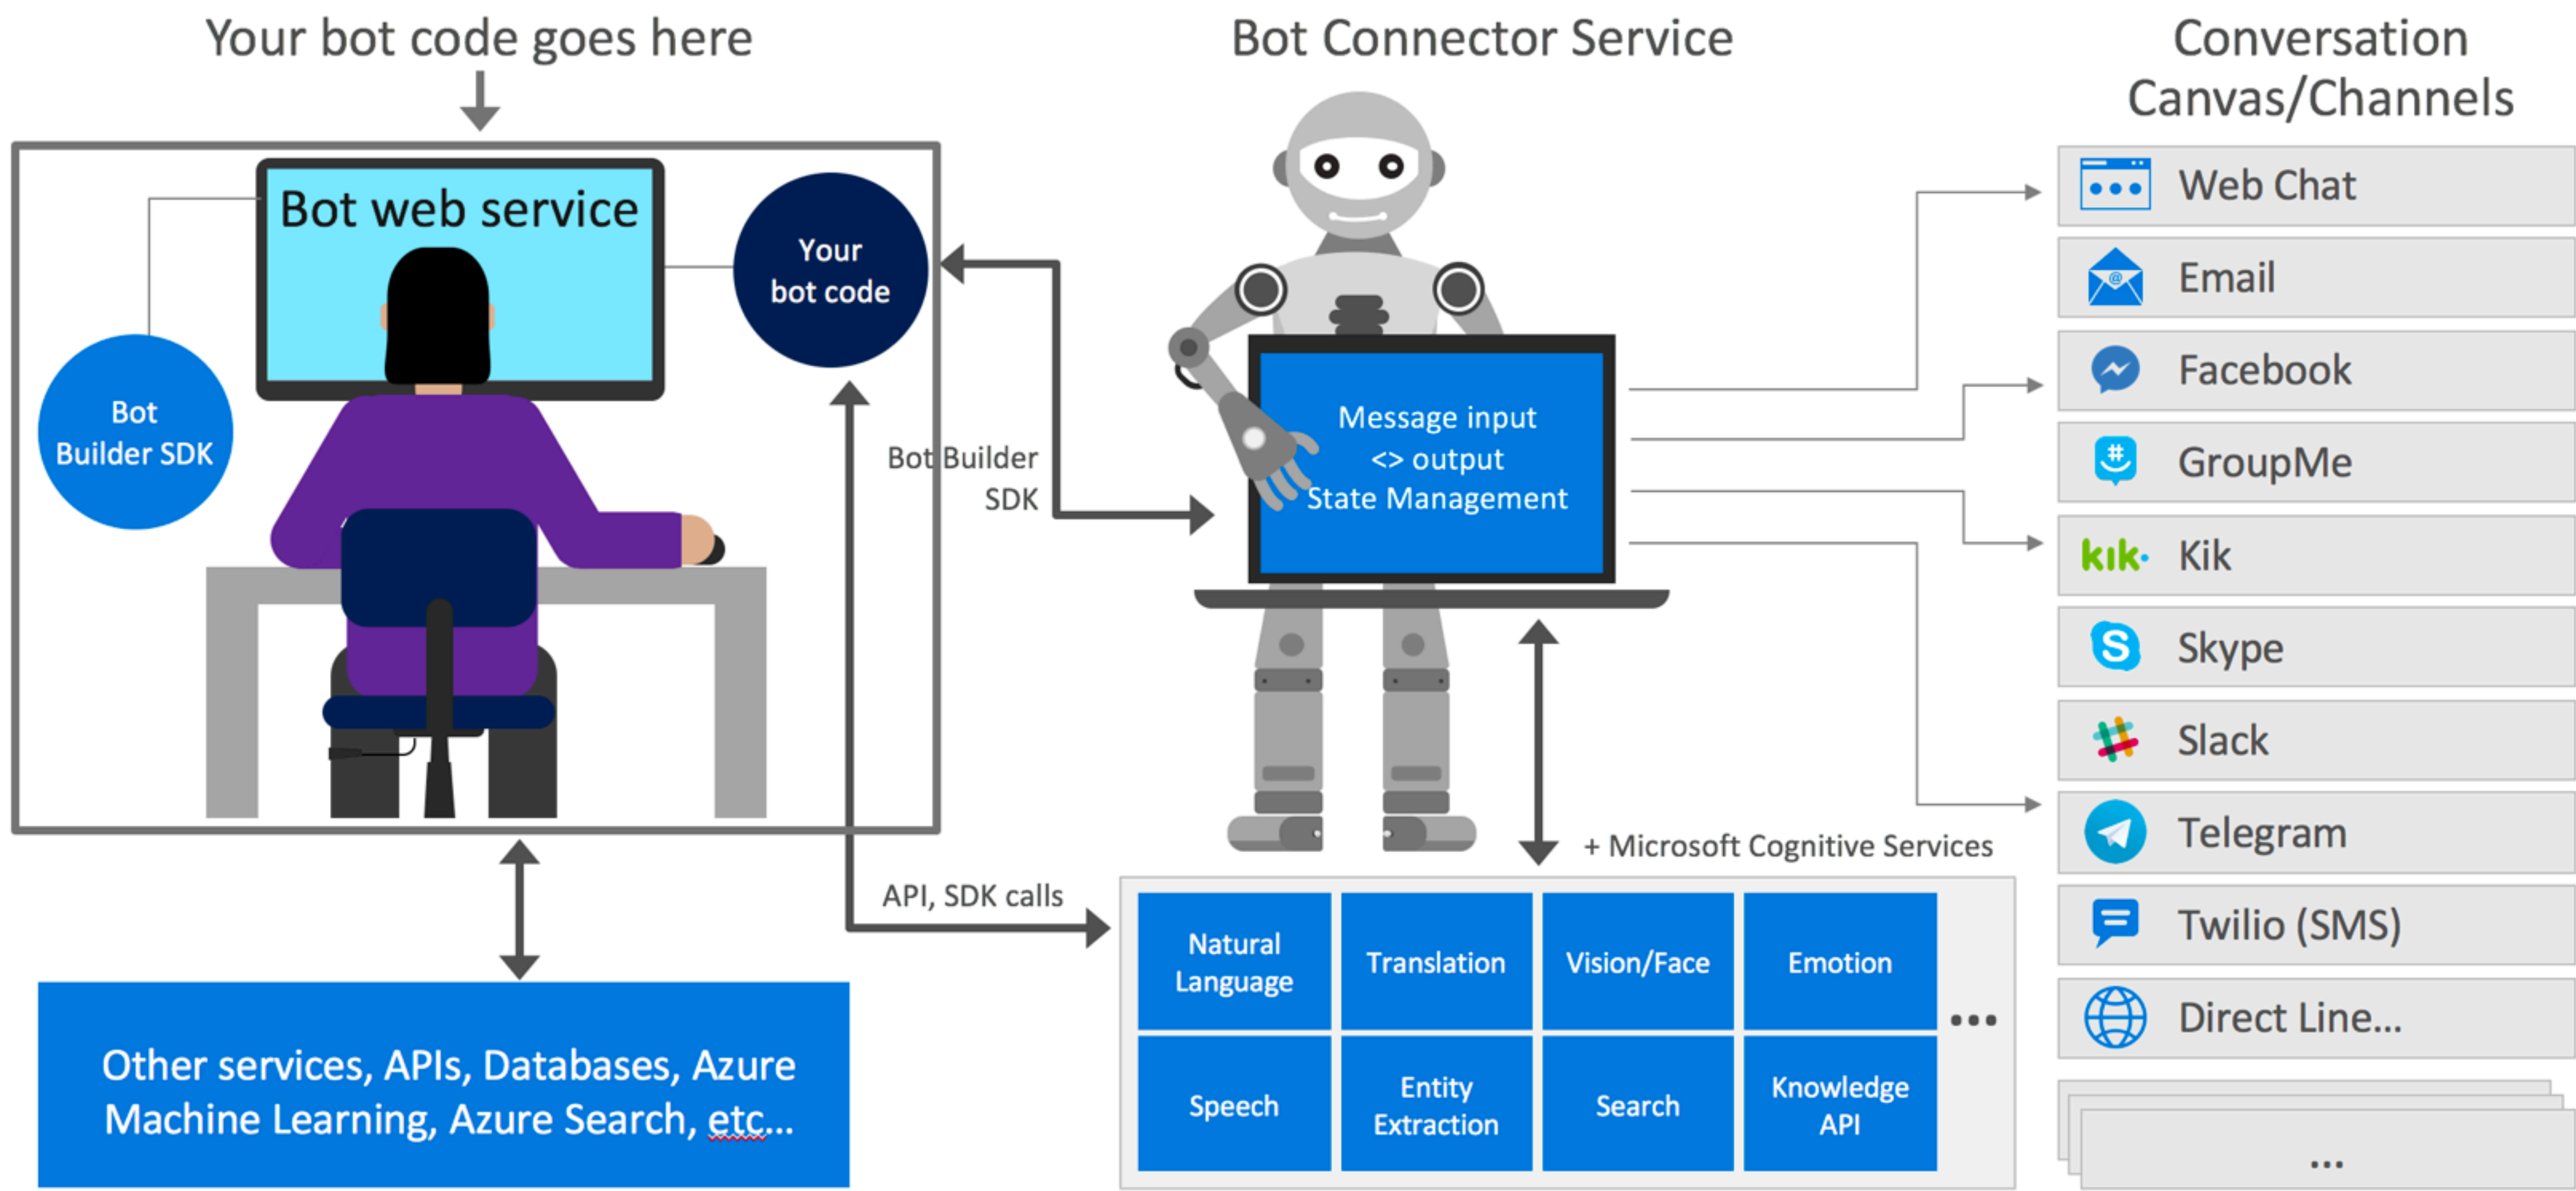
Your bot code goes here

Bot Connector Service

Conversation Canvas/Channels

Bot web service

Your bot code

Bot Builder SDK

Bot Builder SDK

Message input <> output State Management

Web Chat

Email

Facebook

GroupMe

kik· Kik

Skype

Slack

Telegram

Twilio (SMS)

Direct Line...

...

+ Microsoft Cognitive Services

API, SDK calls

| Natural Language | Translation | Vision/Face | Emotion |
|---|---|---|---|
| Speech | Entity Extraction | Search | Knowledge API |

...

Other services, APIs, Databases, Azure Machine Learning, Azure Search, etc...